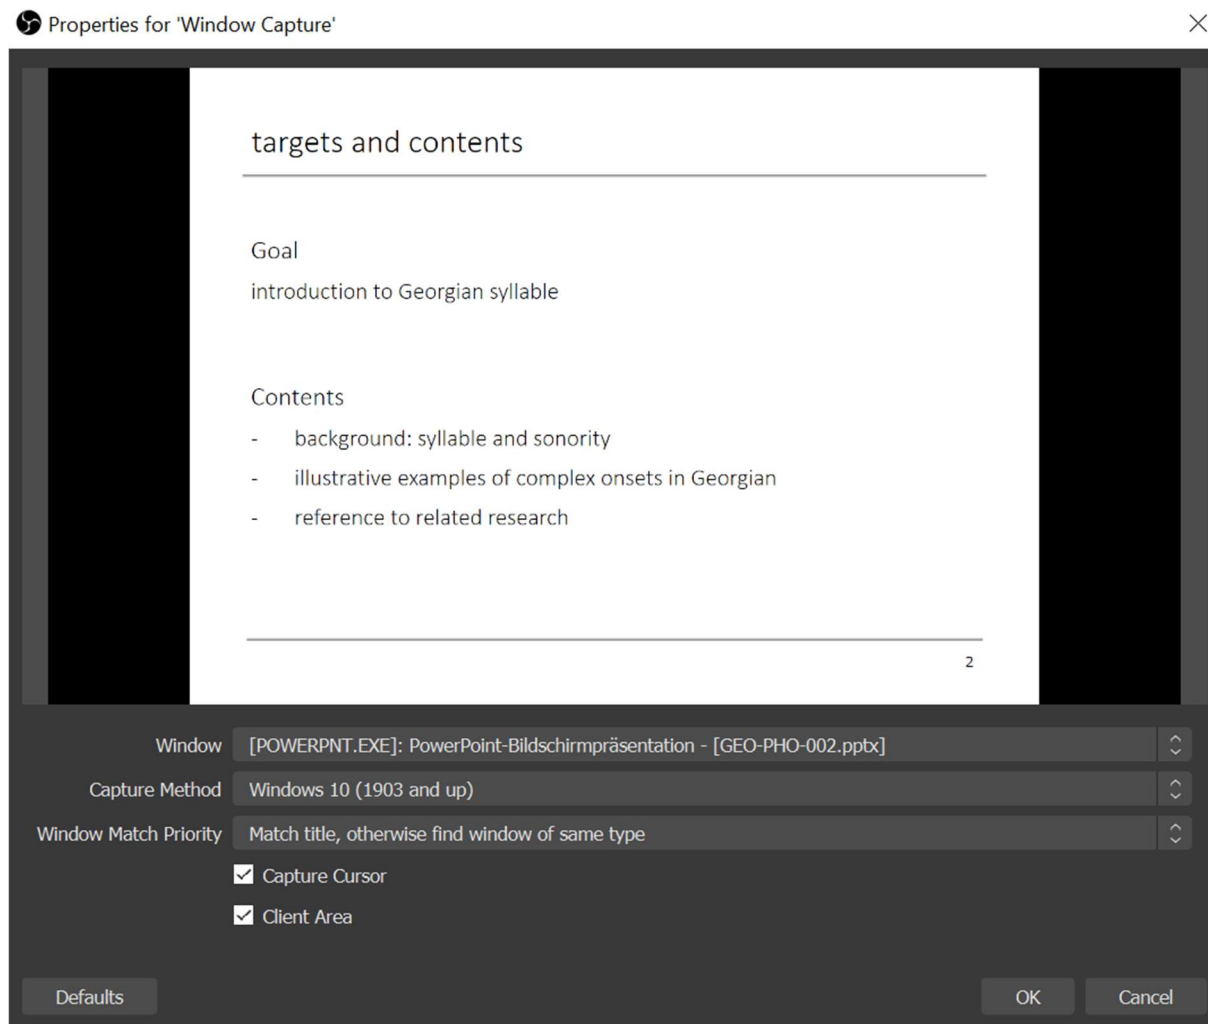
Properties for 'Window Capture'

targets and contents

Goal

introduction to Georgian syllable

Contents

- background: syllable and sonority
- illustrative examples of complex onsets in Georgian
- reference to related research

2

Window [POWERPNT.EXE]: PowerPoint-Bildschirmpräsentation - [GEO-PHO-002.pptx]

Capture Method Windows 10 (1903 and up)

Window Match Priority Match title, otherwise find window of same type

Capture Cursor

Client Area

Defaults

OK

Cancel